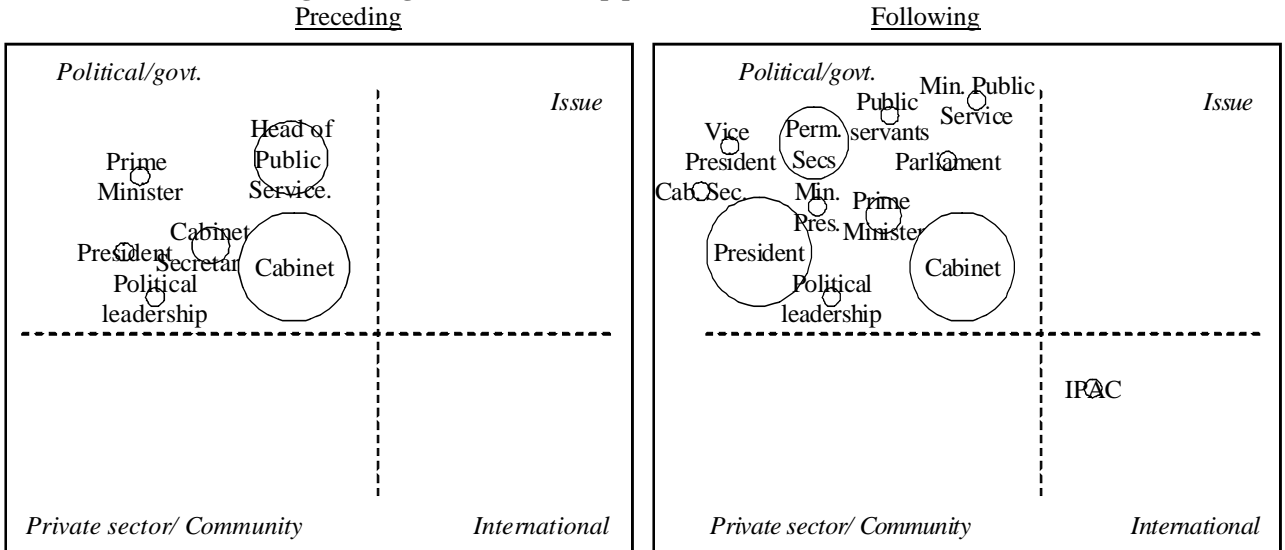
Preceding

Political/govt.

Issue

Head of Public Service.

Prime Minister

Cabinet Secretary

President

Cabinet

Political leadership

Private sector/ Community

International

Following

Political/govt.

Min. Public Service

Issue

Public servants

Vice President

Perm. Secs

Parliament

Cab. Sec.

Min. Pres.

Prime Minister

President

Cabinet

Political leadership

IPAC

Private sector/ Community

International